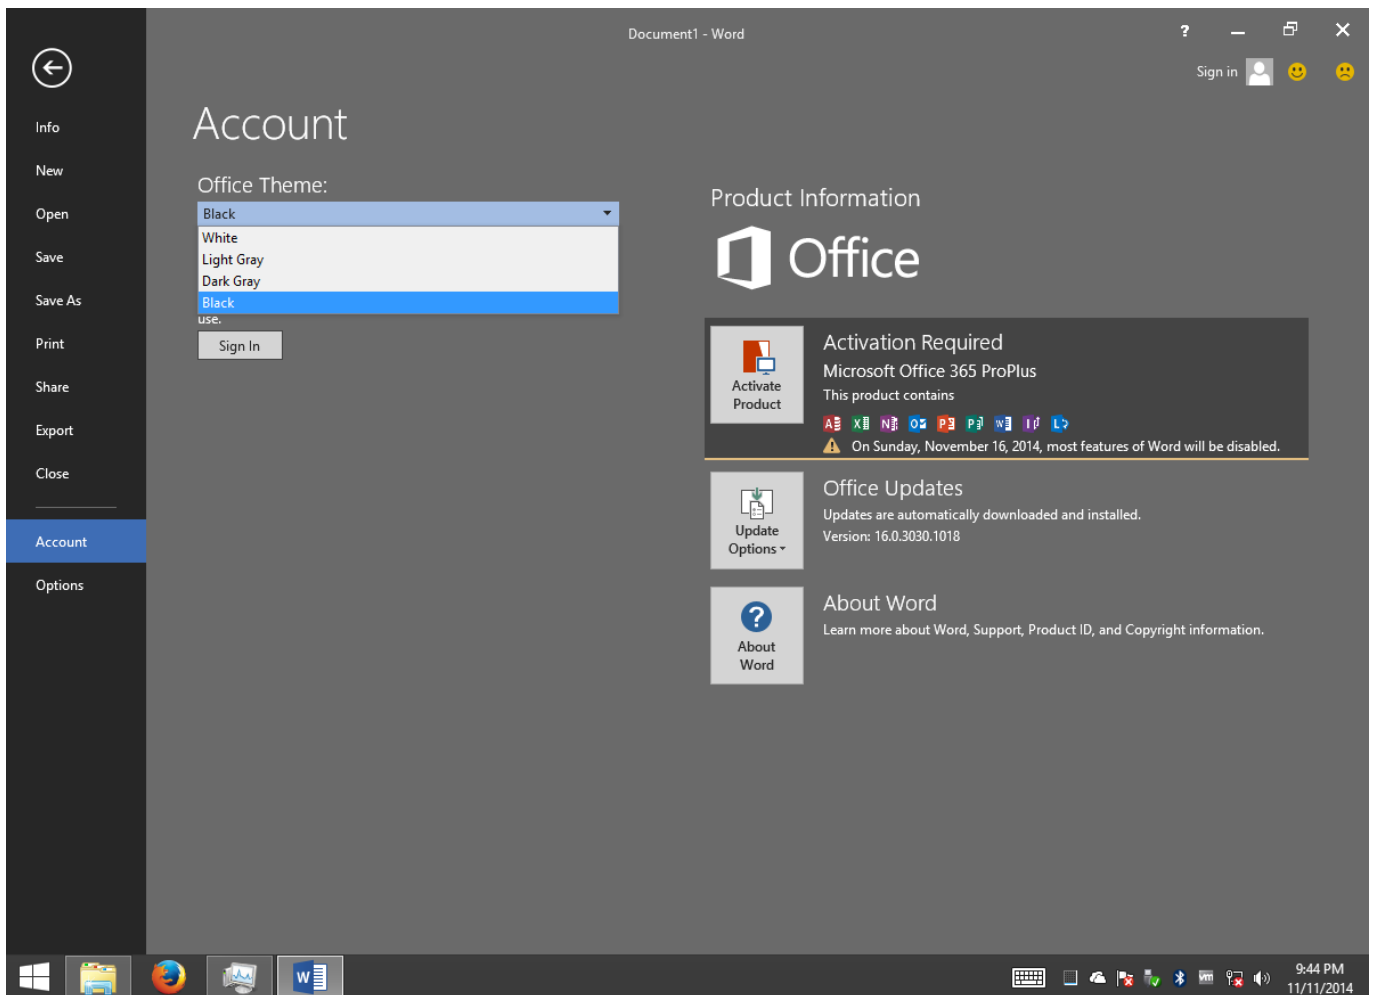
Document1 - Word

?

Sign in

Info

New

Open

Save

Save As

Print

Share

Export

Close

Account

Options

Account

Office Theme:

Black

White
Light Gray
Dark Gray
Black

use.

Sign In

Product Information

Office

Activate Product

Activation Required

Microsoft Office 365 ProPlus

This product contains

On Sunday, November 16, 2014, most features of Word will be disabled.

Update Options

Office Updates

Updates are automatically downloaded and installed.

Version: 16.0.3030.1018

About Word

About Word

Learn more about Word, Support, Product ID, and Copyright information.

9:44 PM
11/11/2014